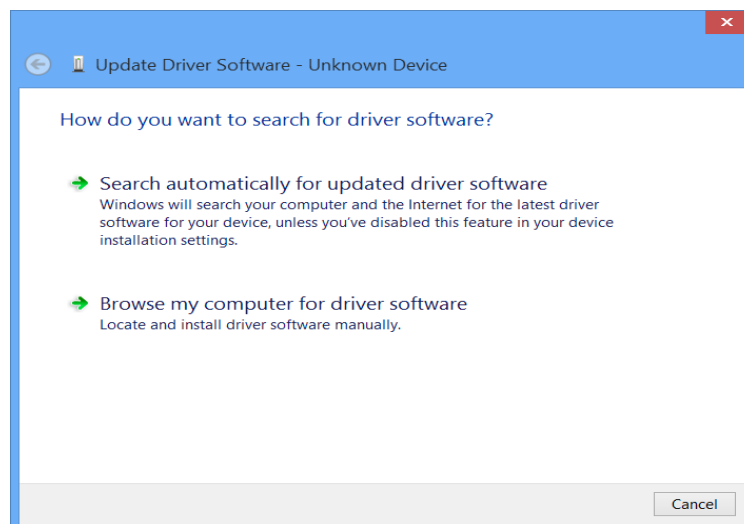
Update Driver Software - Unknown Device

How do you want to search for driver software?

Search automatically for updated driver software
Windows will search your computer and the Internet for the latest driver software for your device, unless you've disabled this feature in your device installation settings.

Browse my computer for driver software
Locate and install driver software manually.

Cancel